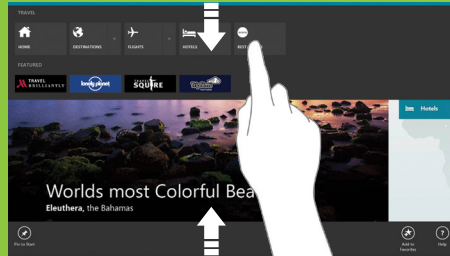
TRAVEL

HOME

DESTINATIONS

FLIGHTS

HOTELS

BEST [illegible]

FEATURED

TRAVEL BRILLIANTLY

lonely planet

SQUIRE

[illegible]

Hotels

Worlds most Colorful Bea

Eleuthera, the Bahamas

Pin to Start

Add to Favorites

Help